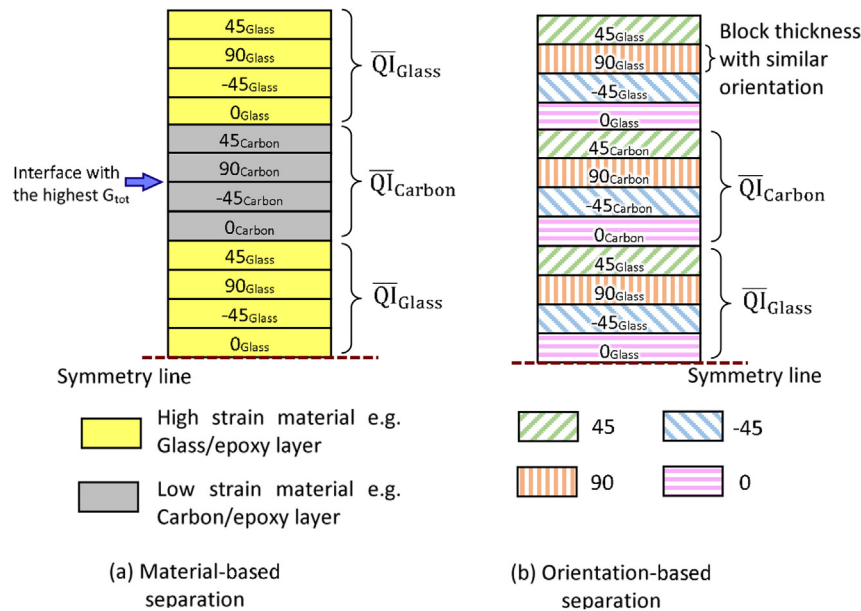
$45_{Glass}$
$90_{Glass}$
$-45_{Glass}$
$0_{Glass}$
$\overline{QI}_{Glass}$
$45_{Carbon}$
$90_{Carbon}$
$-45_{Carbon}$
$0_{Carbon}$
$\overline{QI}_{Carbon}$
Interface with the highest $G_{tot}$
$45_{Glass}$
$90_{Glass}$
$-45_{Glass}$
$0_{Glass}$
$\overline{QI}_{Glass}$
Symmetry line

High strain material e.g. Glass/epoxy layer

Low strain material e.g. Carbon/epoxy layer

(a) Material-based separation

$45_{Glass}$
$90_{Glass}$
Block thickness with similar orientation
$-45_{Glass}$
$0_{Glass}$
$45_{Carbon}$
$90_{Carbon}$
$-45_{Carbon}$
$0_{Carbon}$
$\overline{QI}_{Carbon}$
$45_{Glass}$
$90_{Glass}$
$-45_{Glass}$
$0_{Glass}$
$\overline{QI}_{Glass}$
Symmetry line

45
-45
90
0

(b) Orientation-based separation